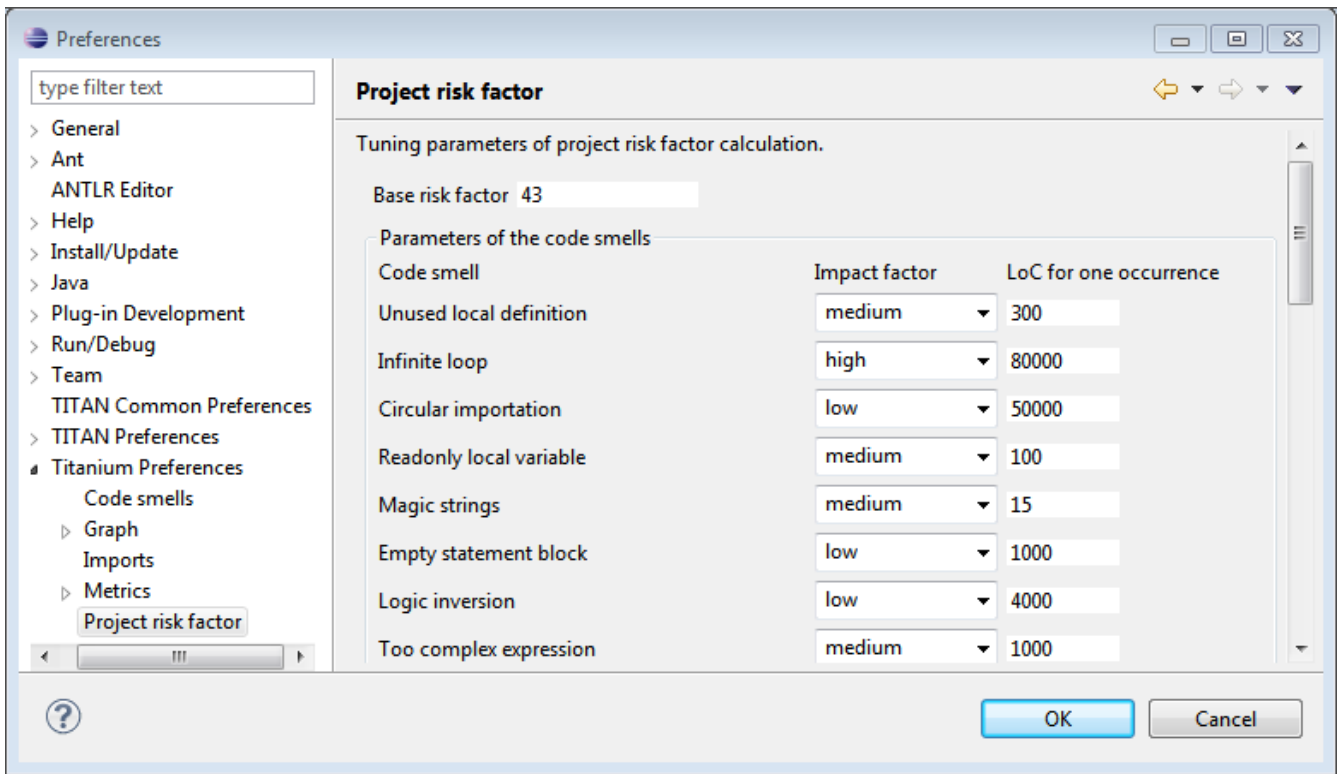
Preferences

type filter text

General
Ant
ANTLR Editor
Help
Install/Update
Java
Plug-in Development
Run/Debug
Team
TITAN Common Preferences
TITAN Preferences
Titanium Preferences
Code smells
Graph
Imports
Metrics
Project risk factor

Project risk factor

Tuning parameters of project risk factor calculation.

Base risk factor 43

Parameters of the code smells

| Code smell | Impact factor | LoC for one occurrence |
|---|---|---|
| Unused local definition | medium | 300 |
| Infinite loop | high | 80000 |
| Circular importation | low | 50000 |
| Readonly local variable | medium | 100 |
| Magic strings | medium | 15 |
| Empty statement block | low | 1000 |
| Logic inversion | low | 4000 |
| Too complex expression | medium | 1000 |

OK
Cancel